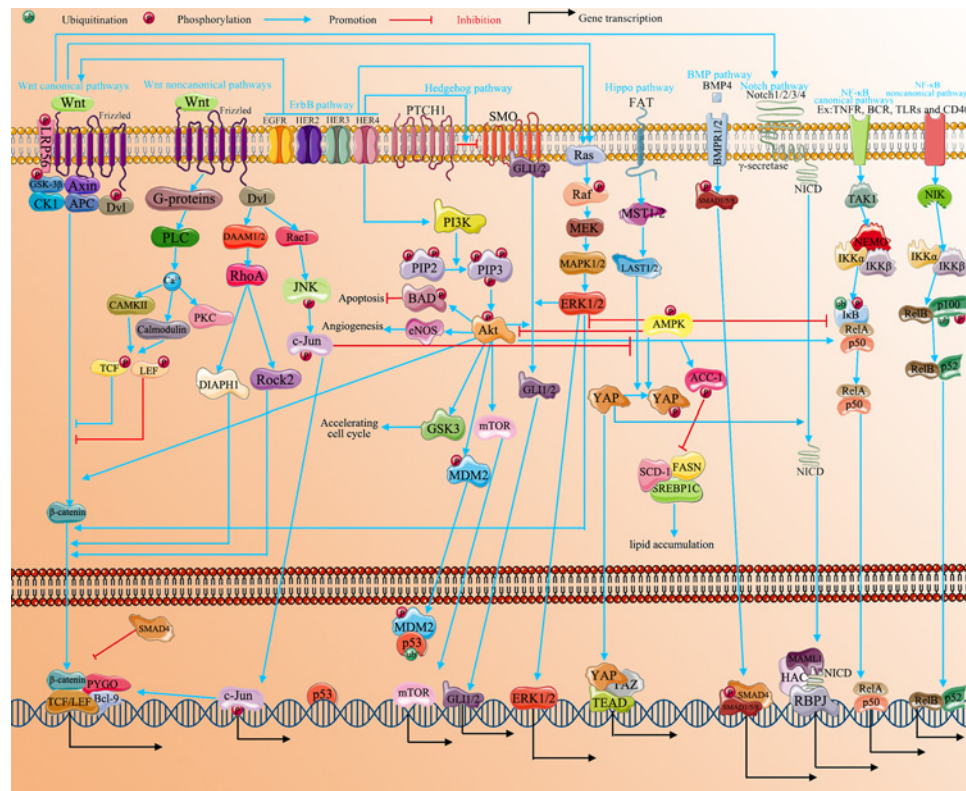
Ubiquitination Phosphorylation Promotion Inhibition Gene transcription

Wnt canonical pathways
Wnt noncanonical pathways
ErbB pathway
Hedgehog pathway
Hippo pathway
BMP pathway
Notch pathway
NF-κB canonical pathways
NF-κB noncanonical pathways

Wnt
LRP5/6
Frizzled
GSK-3β
Axin
CK1
APC
Dvl
Wnt
Frizzled
G-proteins
Dvl
PLC
$Ca^{2+}$
CAMKII
PKC
Calmodulin
TCF
LEF
DAAM1/2
Rac1
RhoA
JNK
DIAPH1
Rock2
c-Jun
EGFR HER2 HER3 HER4
PTCH1
SMO
GLI1/2
PI3K
PIP2
PIP3
Apoptosis
BAD
Angiogenesis
eNOS
Akt
GLI1/2
GSK3
Accelerating cell cycle
mTOR
MDM2
Ras
Raf
MEK
MAPK1/2
ERK1/2
FAT
MST1/2
LAST1/2
AMPK
ACC-1
YAP
YAP
SCD-1
FASN
SREBP1C
lipid accumulation
BMP4
BMPR1/2
SMAD1/5/8
Notch1/2/3/4
γ-secretase
NICD
NICD
Ex:TNFR, BCR, TLRs and CD40
TAK1
NEMO
IKKα
IKKβ
IκB
RelA
p50
RelA
p50
NIK
IKKα
IKKβ
p100
RelB
RelB
p52
β-catenin
SMAD4
MDM2
p53
β-catenin
PYGO
Bcl-9
TCF/LEF
c-Jun
p53
mTOR
GLI1/2
ERK1/2
YAP
TAZ
TEAD
SMAD4
SMAD1/5/8
MAML1
HAC
NICD
RBPJ
RelA
p50
RelB
p52